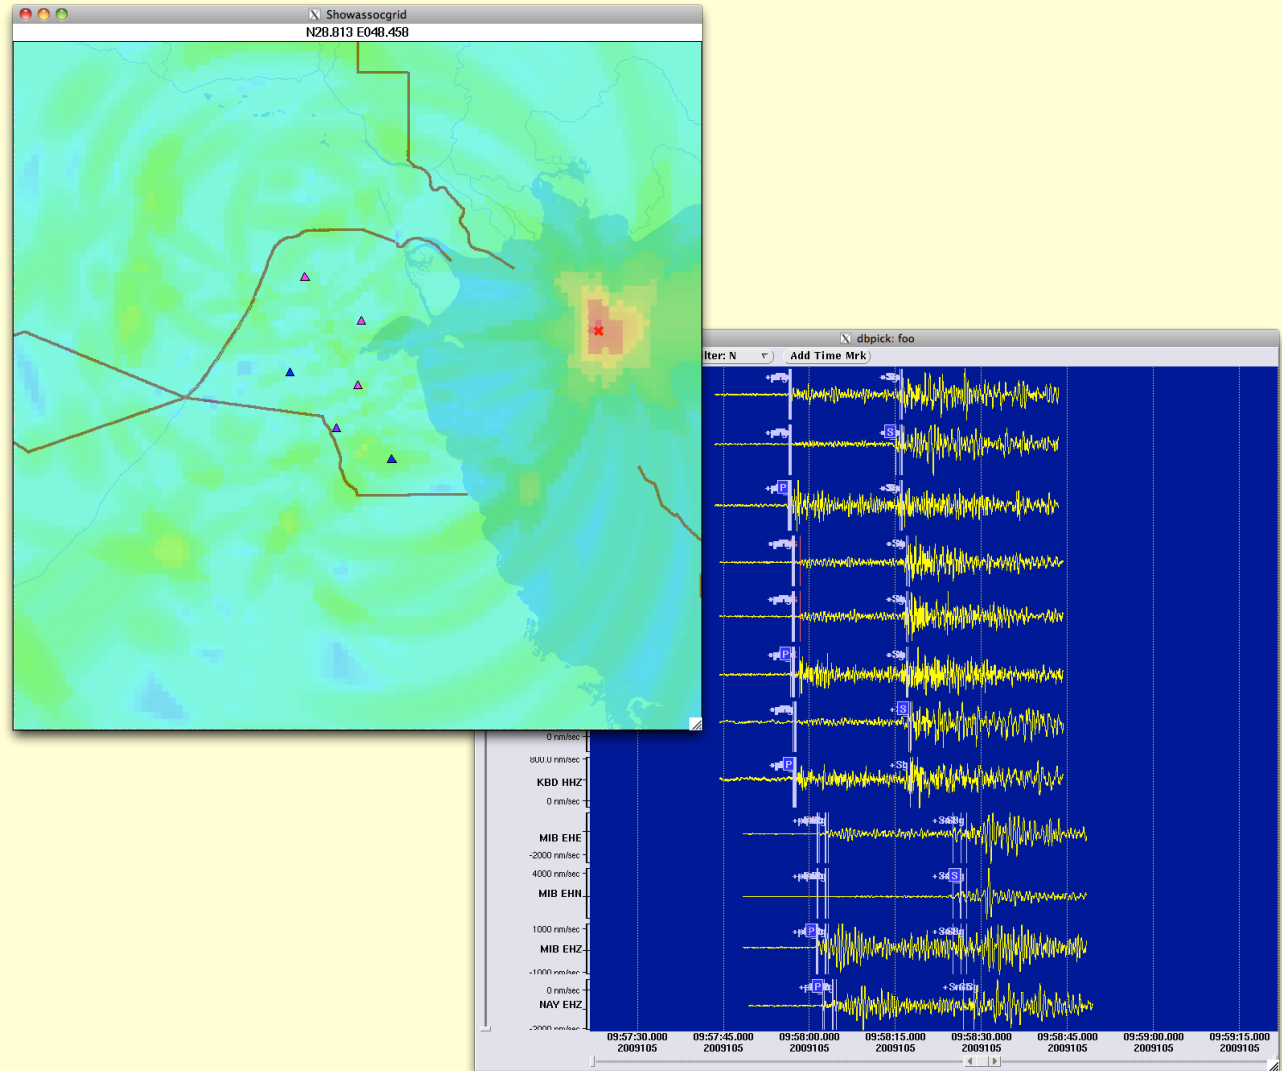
Showassocgrid
N28.813 E048.458

dbpick: foo
lter: N
Add Time Mrk

P
S
S
P
P
S
P
S

0 nm/sec
800.0 nm/sec
KBD HHZ
0 nm/sec
MIB EHE
-2000 nm/sec
4000 nm/sec
MIB EHN
1000 nm/sec
MIB EHZ
-1000 nm/sec
0 nm/sec
NAY EHZ
-2000 nm/sec

09:57:30.000
2009105
09:57:45.000
2009105
09:58:00.000
2009105
09:58:15.000
2009105
09:58:30.000
2009105
09:58:45.000
2009105
09:59:00.000
2009105
09:59:15.000
2009105